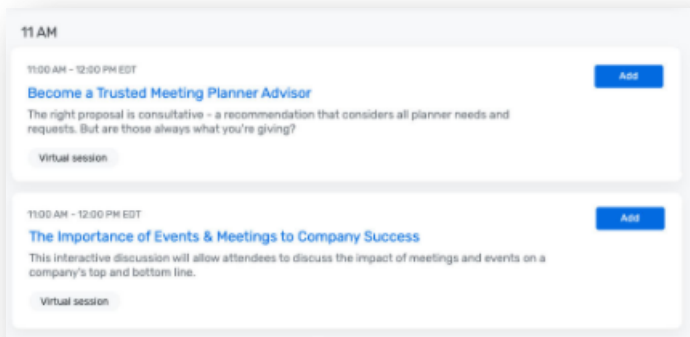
11 AM

11:00 AM – 12:00 PM EDT

Become a Trusted Meeting Planner Advisor

The right proposal is consultative - a recommendation that considers all planner needs and requests. But are those always what you're giving?

Virtual session

Add

11:00 AM – 12:00 PM EDT

The Importance of Events & Meetings to Company Success

This interactive discussion will allow attendees to discuss the impact of meetings and events on a company's top and bottom line.

Virtual session

Add